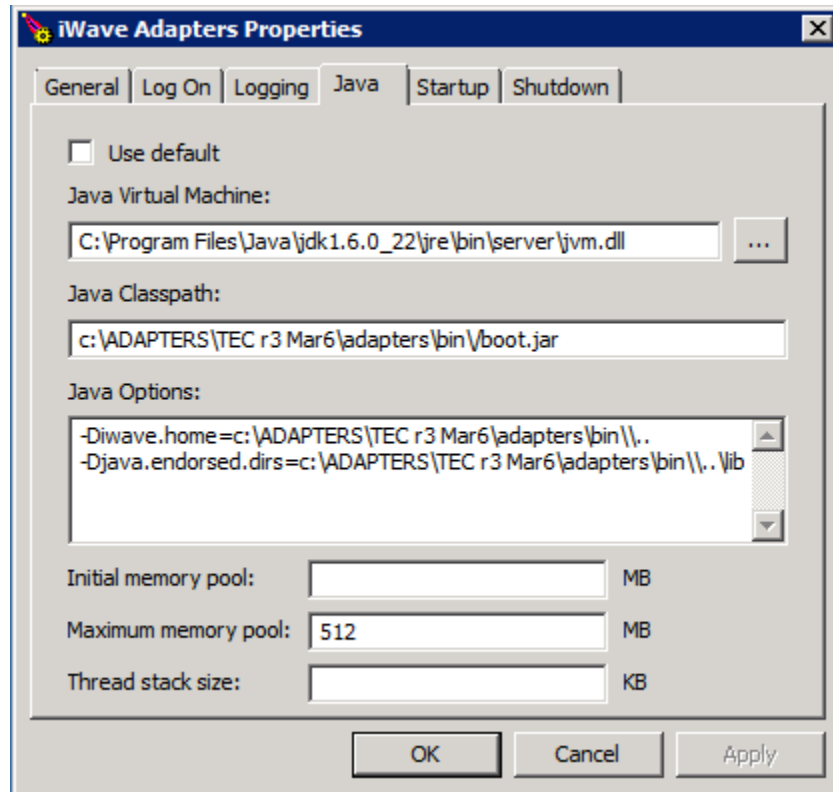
iWave Adapters Properties

General | Log On | Logging | Java | Startup | Shutdown

Use default

Java Virtual Machine:

C:\Program Files\Java\jdk1.6.0_22\jre\bin\server\jvm.dll

...

Java Classpath:

c:\ADAPTERS\TEC r3 Mar6\adapters\bin\/boot.jar

Java Options:

-Diwave.home=c:\ADAPTERS\TEC r3 Mar6\adapters\bin\\..
-Djava.endorsed.dirs=c:\ADAPTERS\TEC r3 Mar6\adapters\bin\\..\lib

Initial memory pool: MB

Maximum memory pool: 512 MB

Thread stack size: KB

OK Cancel Apply